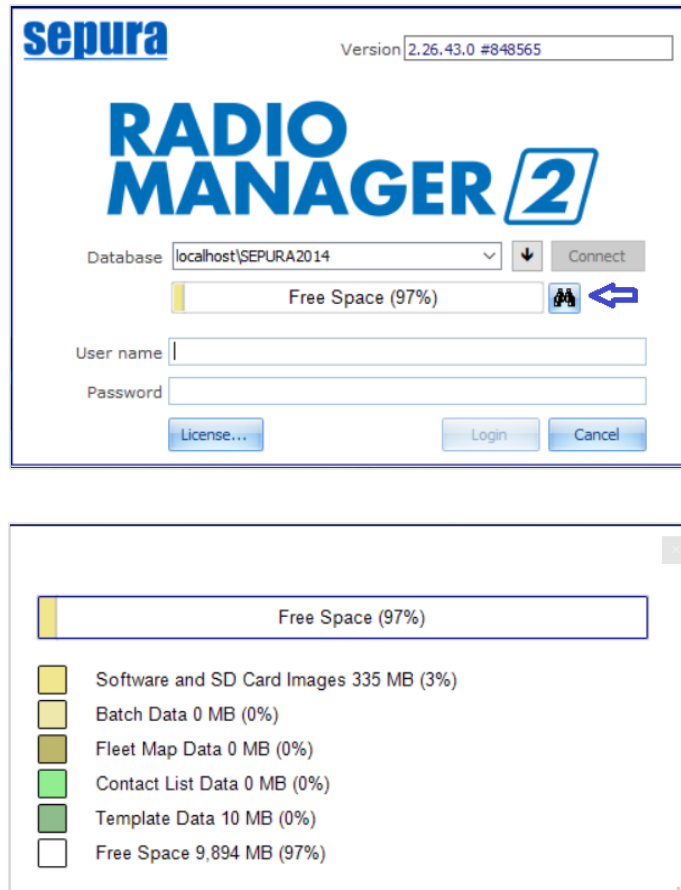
sepura

Version 2.26.43.0 #848565

RADIO MANAGER 2

Database localhost\SEPURA2014

Connect

Free Space (97%)

User name

Password

License...

Login

Cancel

Free Space (97%)

Software and SD Card Images 335 MB (3%)

Batch Data 0 MB (0%)

Fleet Map Data 0 MB (0%)

Contact List Data 0 MB (0%)

Template Data 10 MB (0%)

Free Space 9,894 MB (97%)